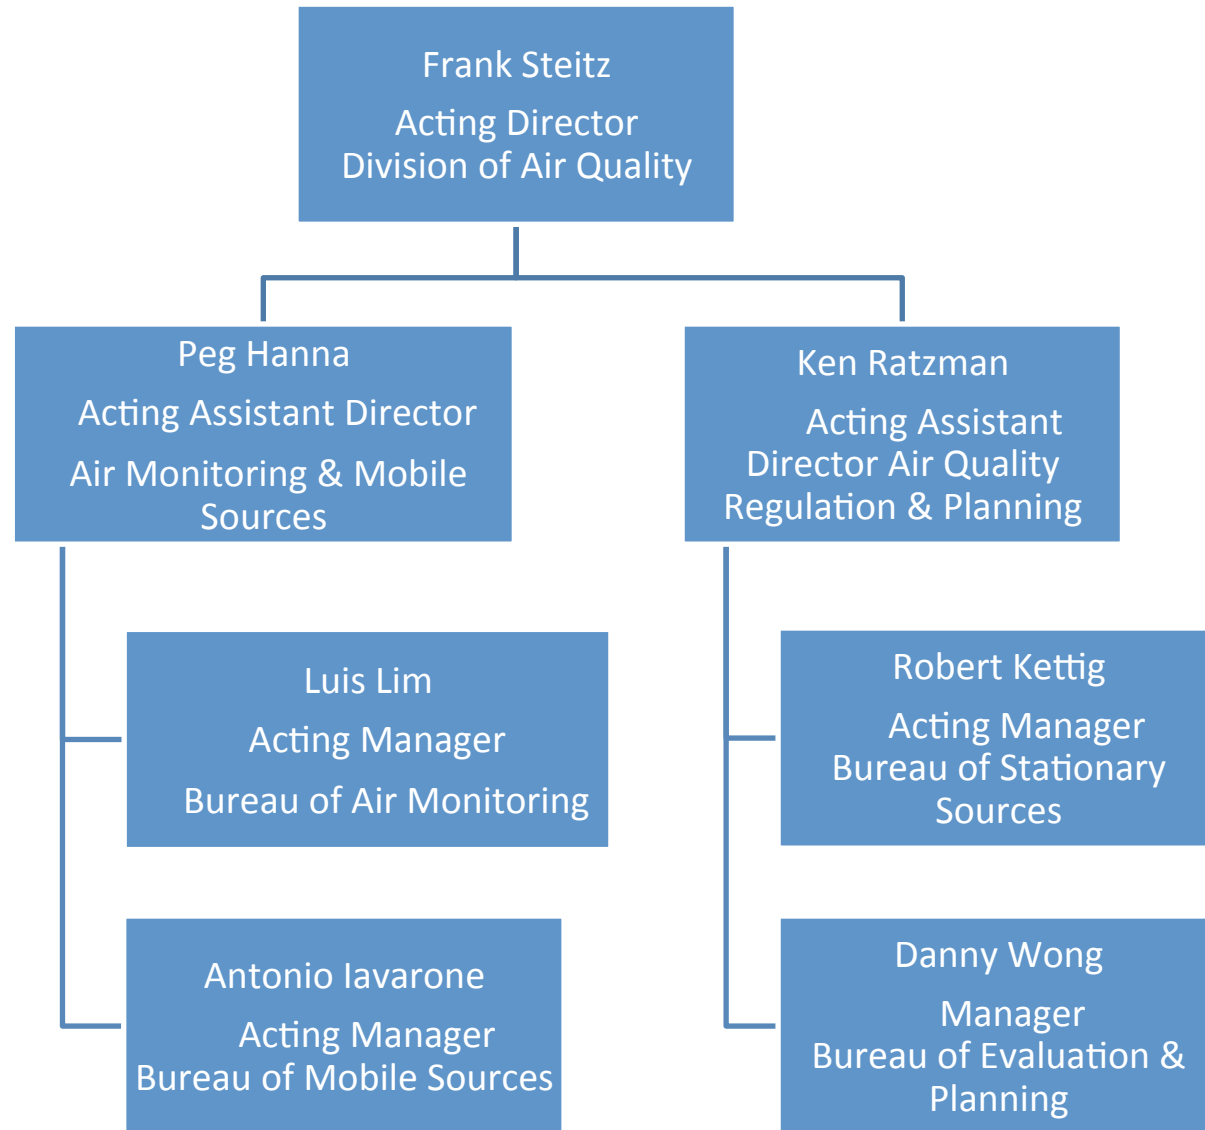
Frank Steitz

Acting Director
Division of Air Quality

Peg Hanna

Acting Assistant Director

Air Monitoring & Mobile Sources

Ken Ratzman

Acting Assistant Director Air Quality Regulation & Planning

Luis Lim

Acting Manager

Bureau of Air Monitoring

Antonio Iavarone

Acting Manager
Bureau of Mobile Sources

Robert Kettig

Acting Manager
Bureau of Stationary Sources

Danny Wong

Manager
Bureau of Evaluation & Planning